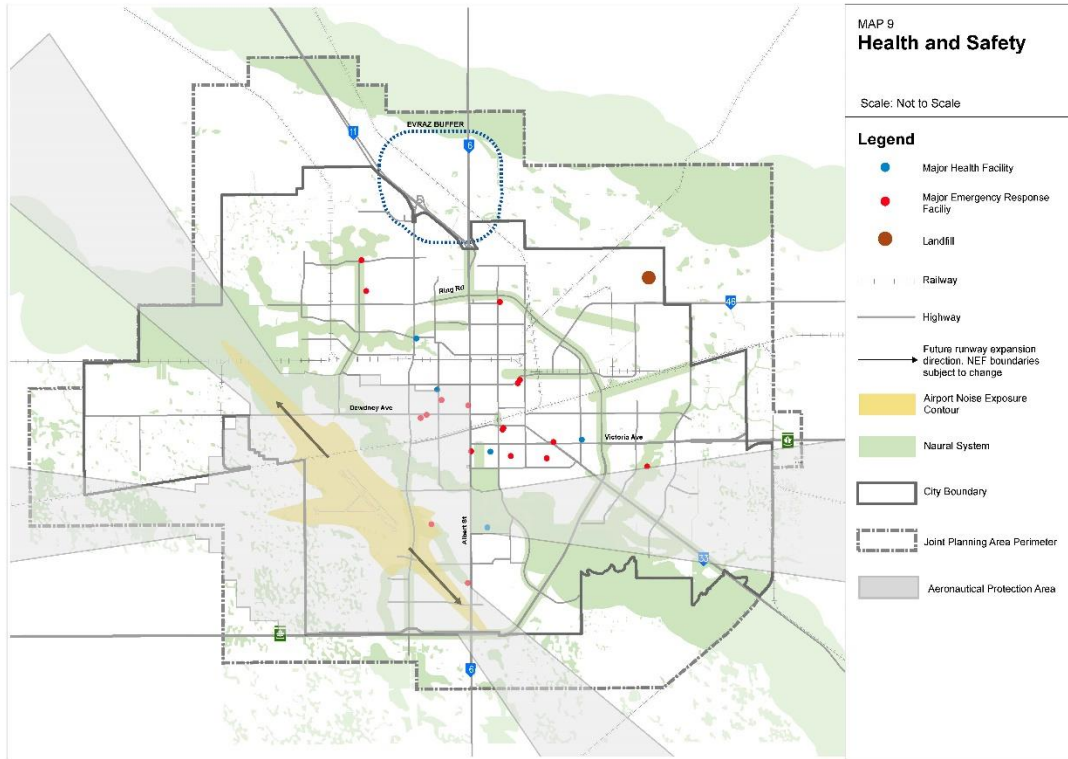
EVRAZ BUFFER

11

6

Ring Rd

46

Dewdney Ave

Victoria Ave

Albert St

33

6

MAP 9
Health and Safety

Scale: Not to Scale

Legend

Major Health Facility

Major Emergency Response Faciliy

Landfill

Railway

Highway

Future runway expansion direction. NEF boundaries subject to change

Airport Noise Exposure Contour

Naural System

City Boundary

Joint Planning Area Perimeter

Aeronautical Protection Area